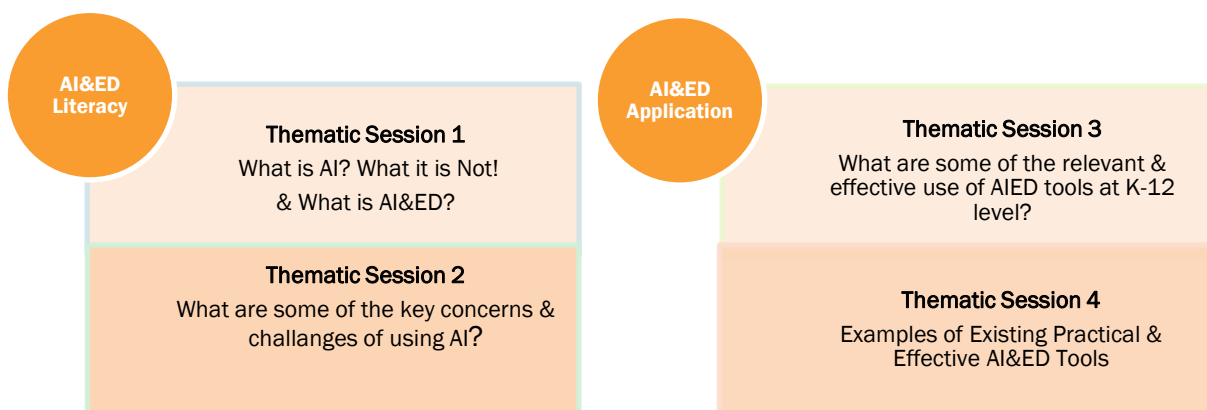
AI&ED Literacy

Thematic Session 1

What is AI? What it is Not! & What is AI&ED?

Thematic Session 2

What are some of the key concerns & challanges of using AI?

AI&ED Application

Thematic Session 3

What are some of the relevant & effective use of AIED tools at K-12 level?

Thematic Session 4

Examples of Existing Practical & Effective AI&ED Tools